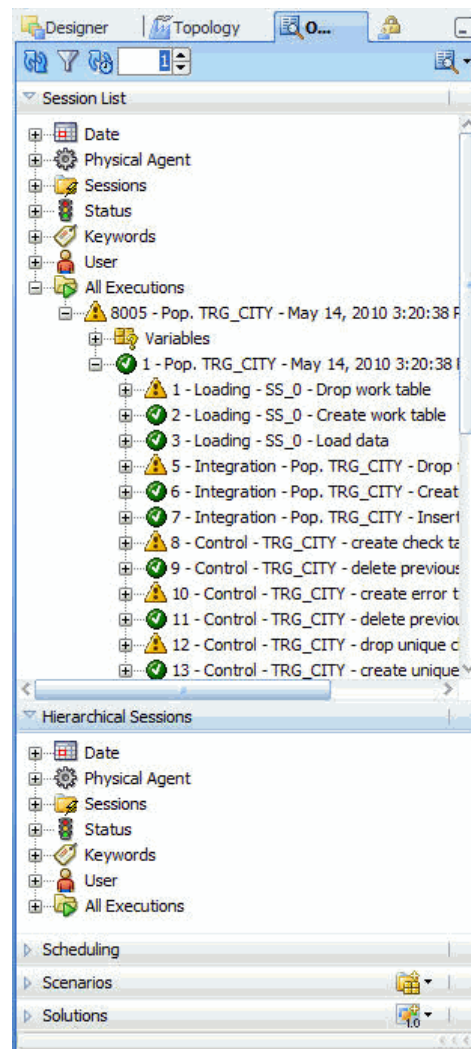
Designer | Topology | O...

1

Session List

Date
Physical Agent
Sessions
Status
Keywords
User
All Executions
8005 - Pop. TRG_CITY - May 14, 2010 3:20:38 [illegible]
Variables
1 - Pop. TRG_CITY - May 14, 2010 3:20:38 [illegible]
1 - Loading - SS_0 - Drop work table
2 - Loading - SS_0 - Create work table
3 - Loading - SS_0 - Load data
5 - Integration - Pop. TRG_CITY - Drop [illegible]
6 - Integration - Pop. TRG_CITY - Creat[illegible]
7 - Integration - Pop. TRG_CITY - Insert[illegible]
8 - Control - TRG_CITY - create check ta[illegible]
9 - Control - TRG_CITY - delete previous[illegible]
10 - Control - TRG_CITY - create error t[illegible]
11 - Control - TRG_CITY - delete previou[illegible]
12 - Control - TRG_CITY - drop unique c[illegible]
13 - Control - TRG_CITY - create unique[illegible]

Hierarchical Sessions

Date
Physical Agent
Sessions
Status
Keywords
User
All Executions

Scheduling
Scenarios
Solutions
1.0